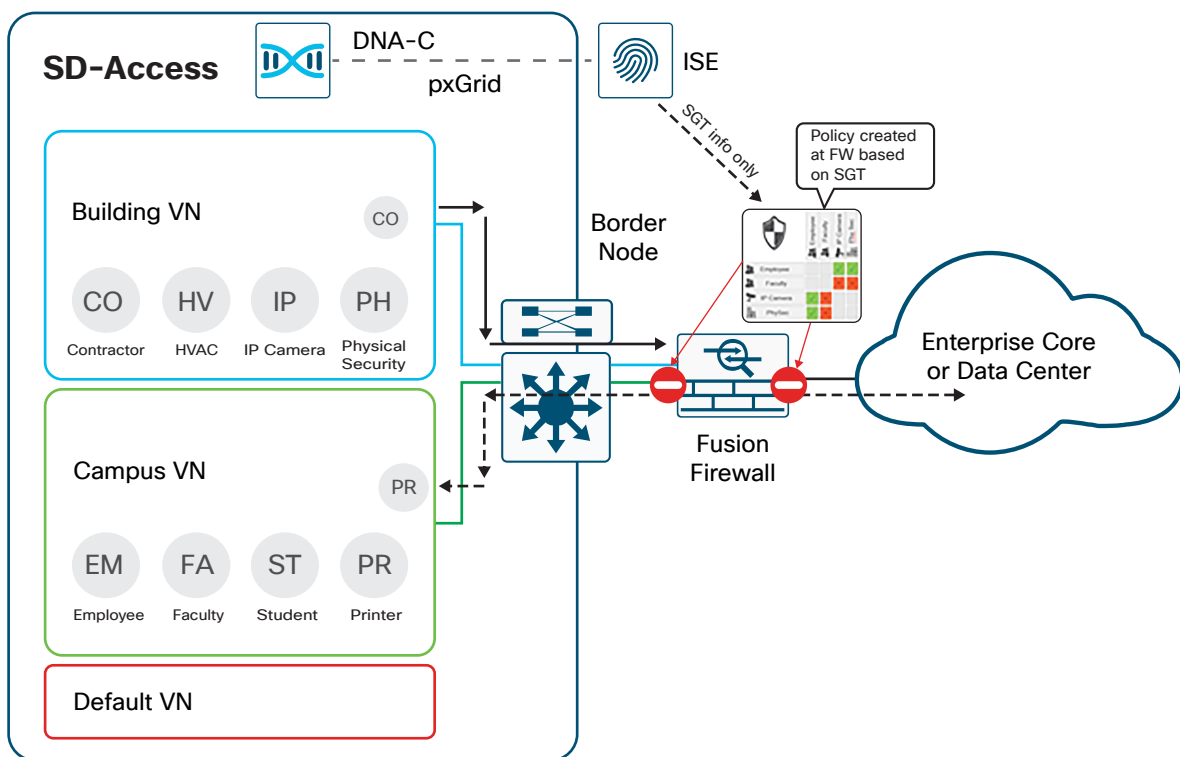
SD-Access

DNA-C

pxGrid

ISE

SGT info only

Policy created at FW based on SGT

Building VN

CO

CO Contractor

HV HVAC

IP IP Camera

PH Physical Security

Border Node

Employee
Faculty
IP Camera
PhySec

Enterprise Core or Data Center

Fusion Firewall

Campus VN

PR

EM Employee

FA Faculty

ST Student

PR Printer

Default VN